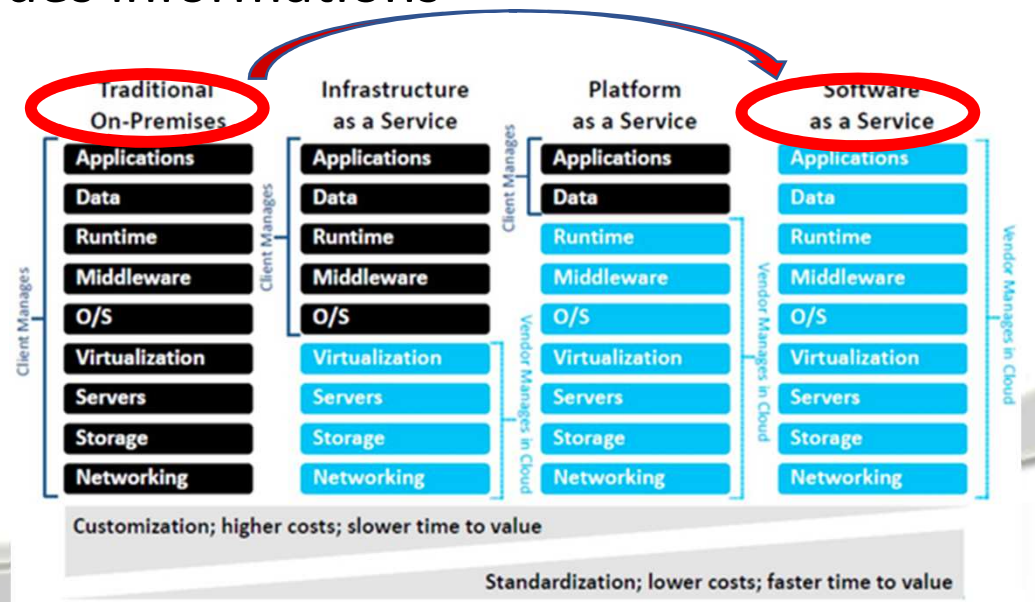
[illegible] informations

Traditional On-Premises

Client Manages

Applications
Data
Runtime
Middleware
O/S
Virtualization
Servers
Storage
Networking

Infrastructure as a Service

Client Manages

Applications
Data
Runtime
Middleware
O/S

Vendor Manages in Cloud

Virtualization
Servers
Storage
Networking

Platform as a Service

Client Manages

Applications
Data

Vendor Manages in Cloud

Runtime
Middleware
O/S
Virtualization
Servers
Storage
Networking

Software as a Service

Vendor Manages in Cloud

Applications
Data
Runtime
Middleware
O/S
Virtualization
Servers
Storage
Networking

Customization; higher costs; slower time to value

Standardization; lower costs; faster time to value